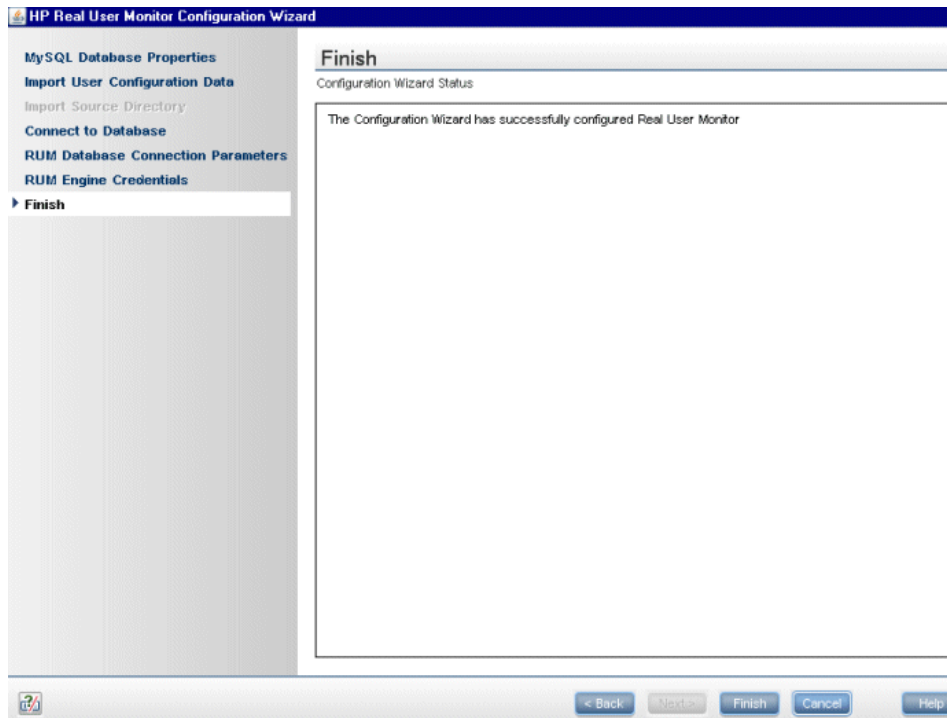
HP Real User Monitor Configuration Wizard

MySQL Database Properties
Import User Configuration Data
Import Source Directory
Connect to Database
RUM Database Connection Parameters
RUM Engine Credentials
Finish

Finish

Configuration Wizard Status

The Configuration Wizard has successfully configured Real User Monitor

< Back
Next >
Finish
Cancel
Help